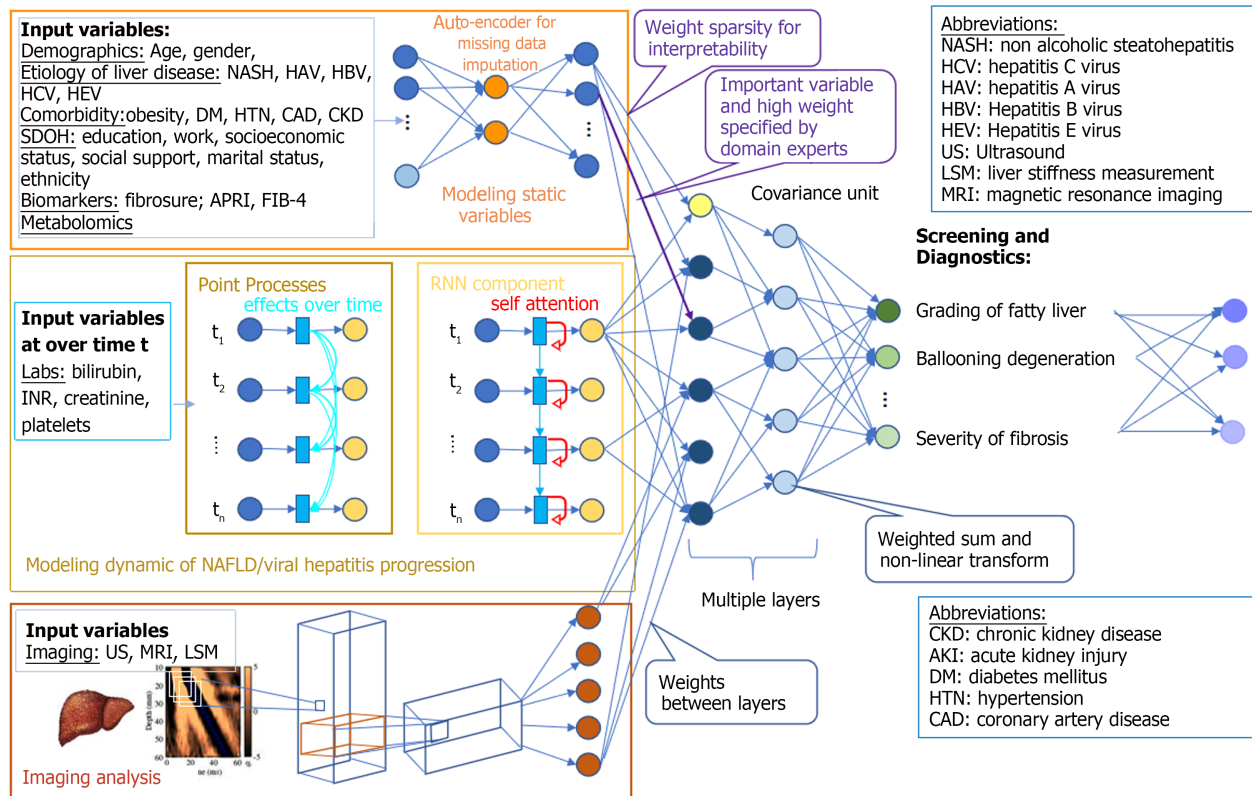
Input variables:
Demographics: Age, gender,
Etiology of liver disease: NASH, HAV, HBV, HCV, HEV
Comorbidity:obesity, DM, HTN, CAD, CKD
SDOH: education, work, socioeconomic status, social support, marital status, ethnicity
Biomarkers: fibrosure; APRI, FIB-4
Metabolomics

Auto-encoder for missing data imputation

Modeling static variables

Weight sparsity for interpretability

Important variable and high weight specified by domain experts

Abbreviations:
NASH: non alcoholic steatohepatitis
HCV: hepatitis C virus
HAV: hepatitis A virus
HBV: Hepatitis B virus
HEV: Hepatitis E virus
US: Ultrasound
LSM: liver stiffness measurement
MRI: magnetic resonance imaging

Covariance unit

Screening and Diagnostics:

Grading of fatty liver
Ballooning degeneration
⋮
Severity of fibrosis

Input variables at over time t
Labs: bilirubin, INR, creatinine, platelets

Point Processes
effects over time
$t_1$
$t_2$
⋮
$t_n$

RNN component
self attention
$t_1$
$t_2$
⋮
$t_n$

Modeling dynamic of NAFLD/viral hepatitis progression

Weighted sum and non-linear transform

Multiple layers

Input variables
Imaging: US, MRI, LSM

Depth (m)
20
40
60
0
20
40
60
ne (ms)
5
0
-5

Imaging analysis

Weights between layers

Abbreviations:
CKD: chronic kidney disease
AKI: acute kidney injury
DM: diabetes mellitus
HTN: hypertension
CAD: coronary artery disease